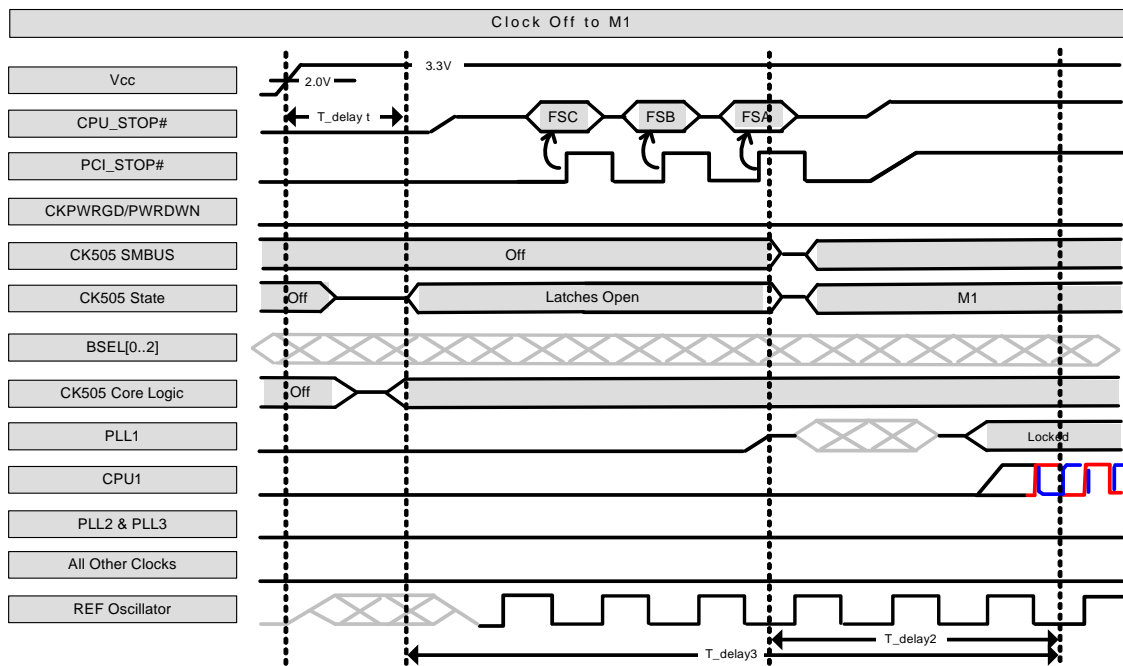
Clock Off to M1

Vcc
CPU_STOP#
PCI_STOP#
CKPWRGD/PWRDWN
CK505 SMBUS
CK505 State
BSEL[0..2]
CK505 Core Logic
PLL1
CPU1
PLL2 & PLL3
All Other Clocks
REF Oscillator

3.3V
2.0V
T_delay t
FSC
FSB
FSA
Off
Off
Latches Open
M1
Off
Locked
T_delay2
T_delay3